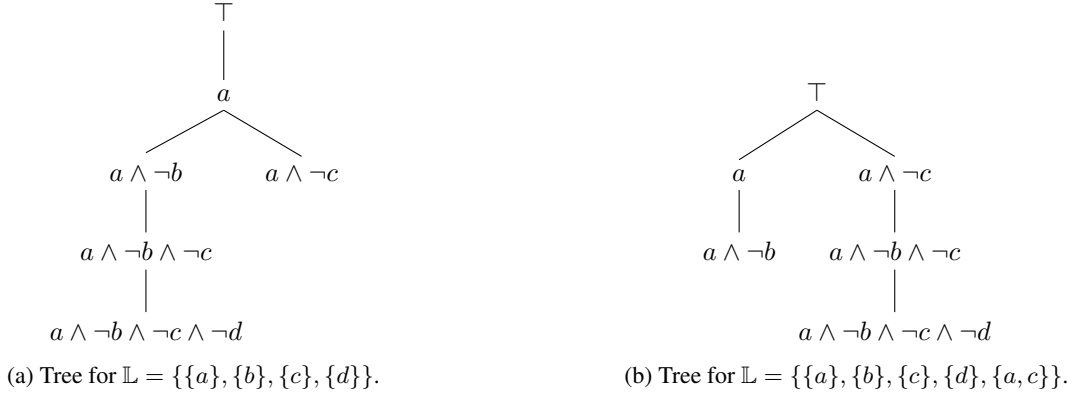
$\top$

$a$

$a \wedge \neg b$

$a \wedge \neg c$

$a \wedge \neg b \wedge \neg c$

$a \wedge \neg b \wedge \neg c \wedge \neg d$

(a) Tree for $\mathbb{L} = \{\{a\}, \{b\}, \{c\}, \{d\}\}$.

$\top$

$a$

$a \wedge \neg c$

$a \wedge \neg b$

$a \wedge \neg b \wedge \neg c$

$a \wedge \neg b \wedge \neg c \wedge \neg d$

(b) Tree for $\mathbb{L} = \{\{a\}, \{b\}, \{c\}, \{d\}, \{a, c\}\}$.